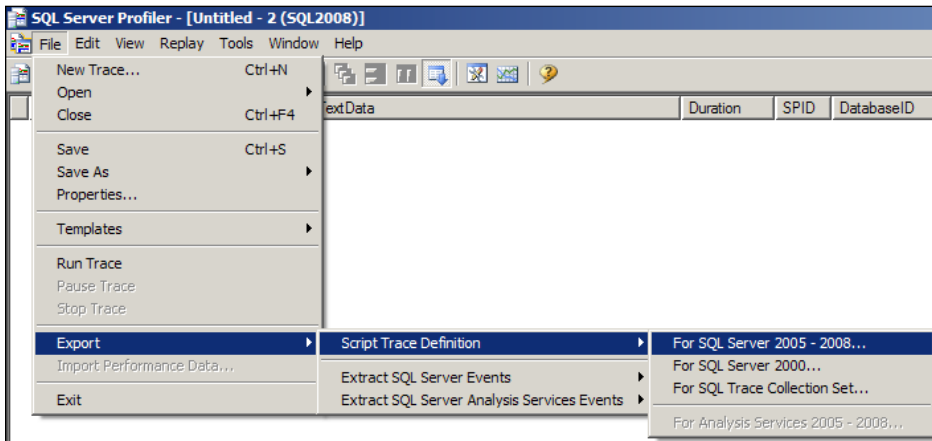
SQL Server Profiler - [Untitled - 2 (SQL2008)]

File Edit View Replay Tools Window Help

New Trace... Ctrl+N
Open
Close Ctrl+F4

Save Ctrl+S
Save As
Properties...

Templates

Run Trace
Pause Trace
Stop Trace

Export
Import Performance Data...

Exit

TextData | Duration | SPID | DatabaseID

Script Trace Definition

Extract SQL Server Events
Extract SQL Server Analysis Services Events

For SQL Server 2005 - 2008...
For SQL Server 2000...
For SQL Trace Collection Set...

For Analysis Services 2005 - 2008...